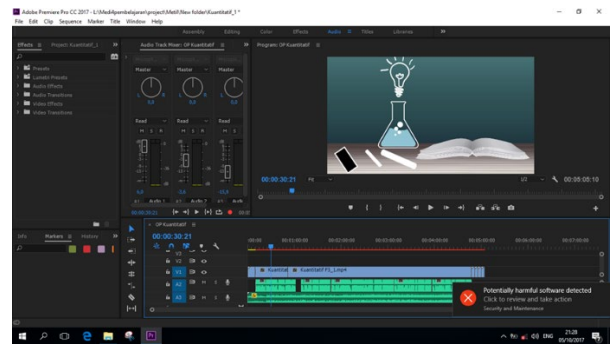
Adobe Premiere Pro CC 2017 - L:\Media\pembelajaran\project\Metif\New folder\Kuantitatif_1 *
File Edit Clip Sequence Marker Title Window Help

Assembly Editing Color Effects Audio Titles Libraries

Effects Project: Kuantitatif_1
Presets
Lumetri Presets
Audio Effects
Audio Transitions
Video Effects
Video Transitions

Audio Track Mixer: OP Kuantitatif
Master Master Master
Read Read Read
A1 Audio 1 A2
00:00:30:21

Program: OP Kuantitatif
00:00:30:21 Fit 1/2 00:05:05:10

Info Markers History

OP Kuantitatif
00:00:30:21
V3
V2
V1
A1
A2
A3
Kuantita Kuantitatif F3_Logo

Potentially harmful software detected
Click to review and take action
Security and Maintenance

ENG 21:28 05/10/2017